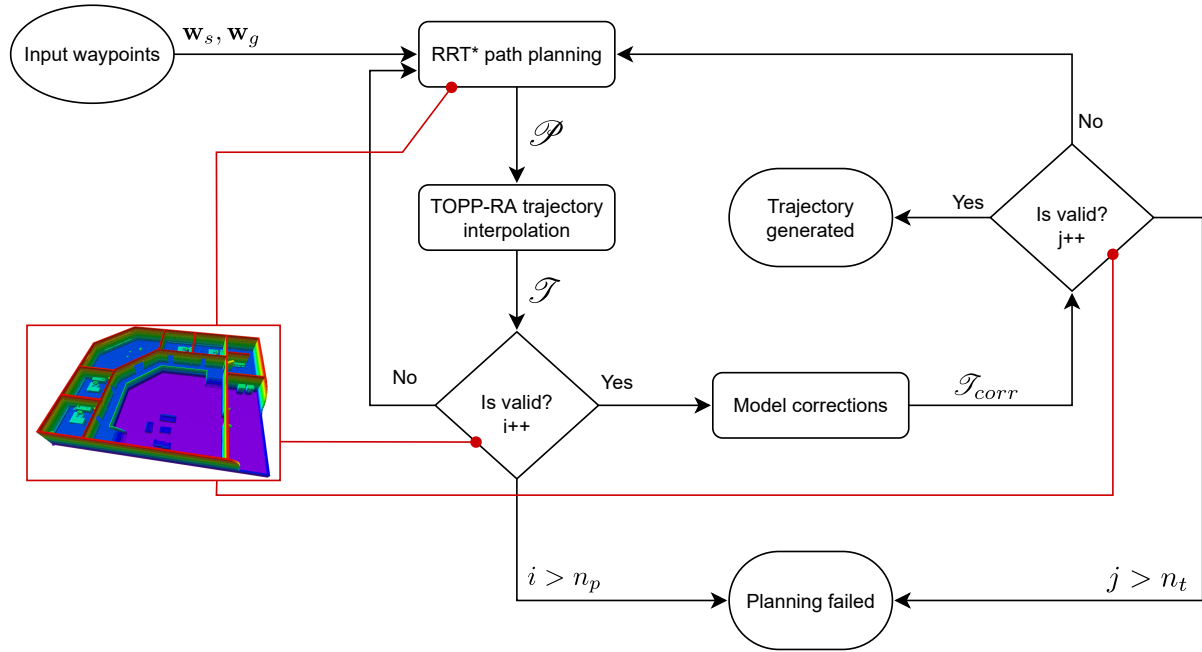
Input waypoints

$\mathbf{w}_s, \mathbf{w}_g$

RRT* path planning

$\mathscr{P}$

TOPP-RA trajectory interpolation

$\mathscr{T}$

No

Is valid? i++

Yes

Model corrections

$\mathscr{T}_{corr}$

Trajectory generated

Yes

Is valid? j++

No

$i > n_p$

Planning failed

$j > n_t$